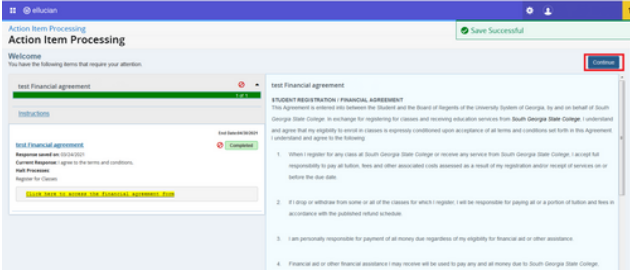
ellucian

Action Item Processing
Action Item Processing

Save Successful

Welcome
You have the following items that require your attention.

Continue

test Financial agreement

1 of 1

Instructions

End Date:04/30/2021

test Financial agreement
Completed

Response saved on: 03/24/2021
Current Response: I agree to the terms and conditions.
Halt Processes:
Register for Classes

Click here to access the financial agreement form

test Financial agreement

STUDENT REGISTRATION / FINANCIAL AGREEMENT
This Agreement is entered into between the Student and the Board of Regents of the University System of Georgia, by and on behalf of South Georgia State College. In exchange for registering for classes and receiving education services from South Georgia State College, I understand and agree that my eligibility to enroll in classes is expressly conditioned upon acceptance of all terms and conditions set forth in this Agreement. I understand and agree to the following:

1. When I register for any class at South Georgia State College or receive any service from South Georgia State College, I accept full responsibility to pay all tuition, fees and other associated costs assessed as a result of my registration and/or receipt of services on or before the due date.

2. If I drop or withdraw from some or all of the classes for which I register, I will be responsible for paying all or a portion of tuition and fees in accordance with the published refund schedule.

3. I am personally responsible for payment of all money due regardless of my eligibility for financial aid or other assistance.

4. Financial aid or other financial assistance I may receive will be used to pay any and all money due to South Georgia State College.